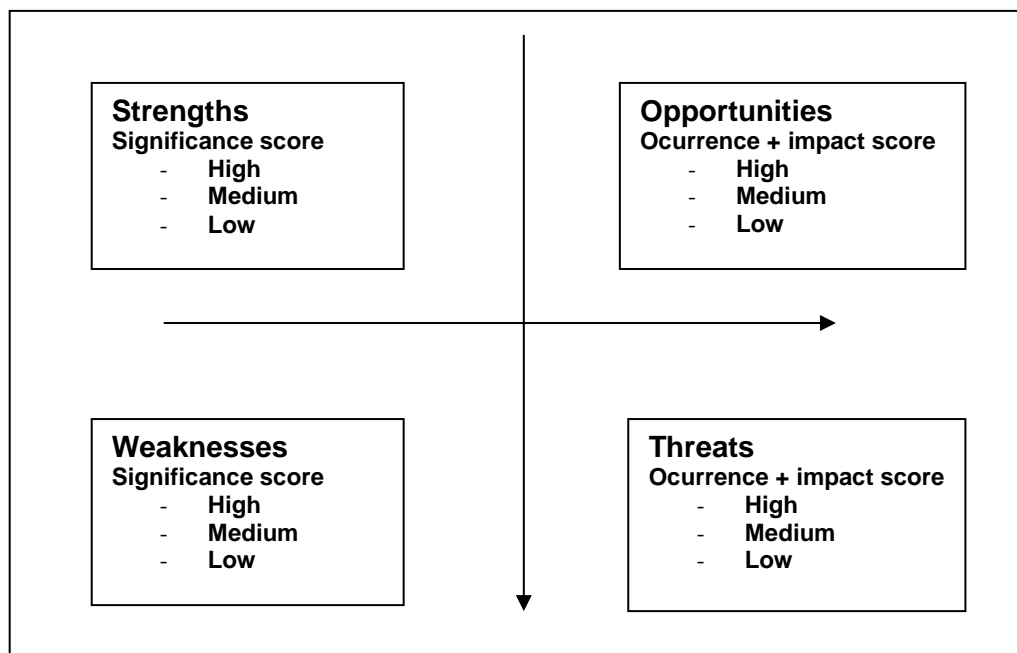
**Strengths**
**Significance score**
- **High**
- **Medium**
- **Low**

**Opportunities**
**Ocurrence + impact score**
- **High**
- **Medium**
- **Low**

**Weaknesses**
**Significance score**
- **High**
- **Medium**
- **Low**

**Threats**
**Ocurrence + impact score**
- **High**
- **Medium**
- **Low**